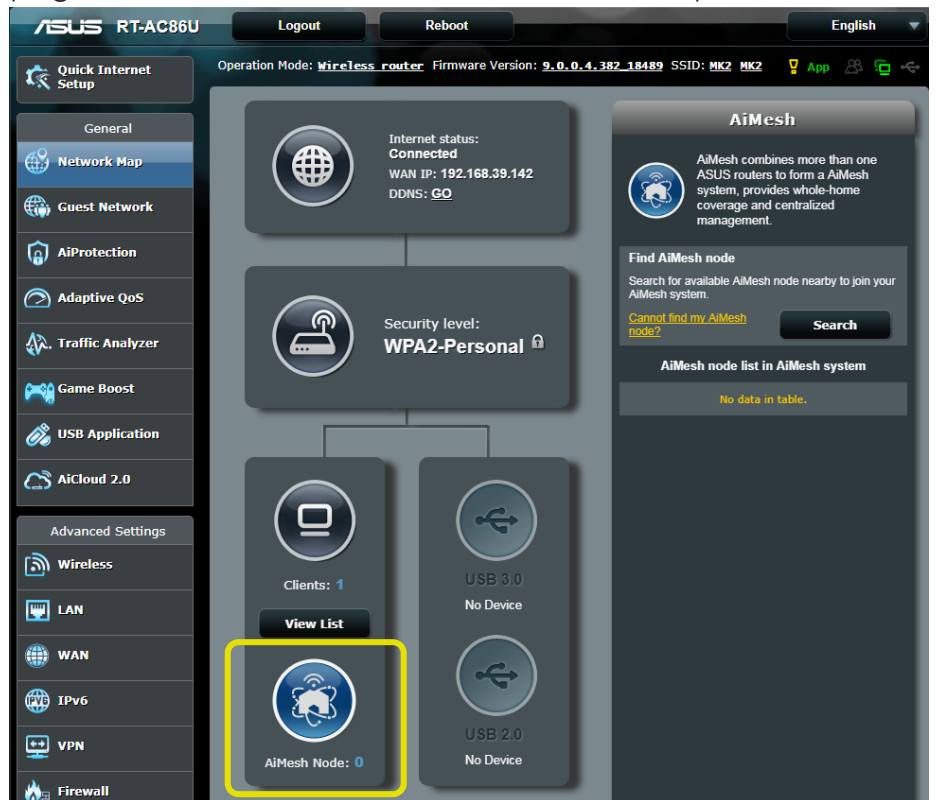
ASUS RT-AC86U

Logout

Reboot

English

Quick Internet Setup

Operation Mode: Wireless router Firmware Version: 9.0.0.4.382_18489 SSID: MK2 MK2

App

General

Network Map

Guest Network

AiProtection

Adaptive QoS

Traffic Analyzer

Game Boost

USB Application

AiCloud 2.0

Advanced Settings

Wireless

LAN

WAN

IPv6

VPN

Firewall

Internet status: Connected
WAN IP: 192.168.39.142
DDNS: GO

Security level:
WPA2-Personal

Clients: 1

View List

AiMesh Node: 0

USB 3.0
No Device

USB 2.0
No Device

AiMesh

AiMesh combines more than one ASUS routers to form a AiMesh system, provides whole-home coverage and centralized management.

Find AiMesh node

Search for available AiMesh node nearby to join your AiMesh system.

Cannot find my AiMesh node?

Search

AiMesh node list in AiMesh system

No data in table.